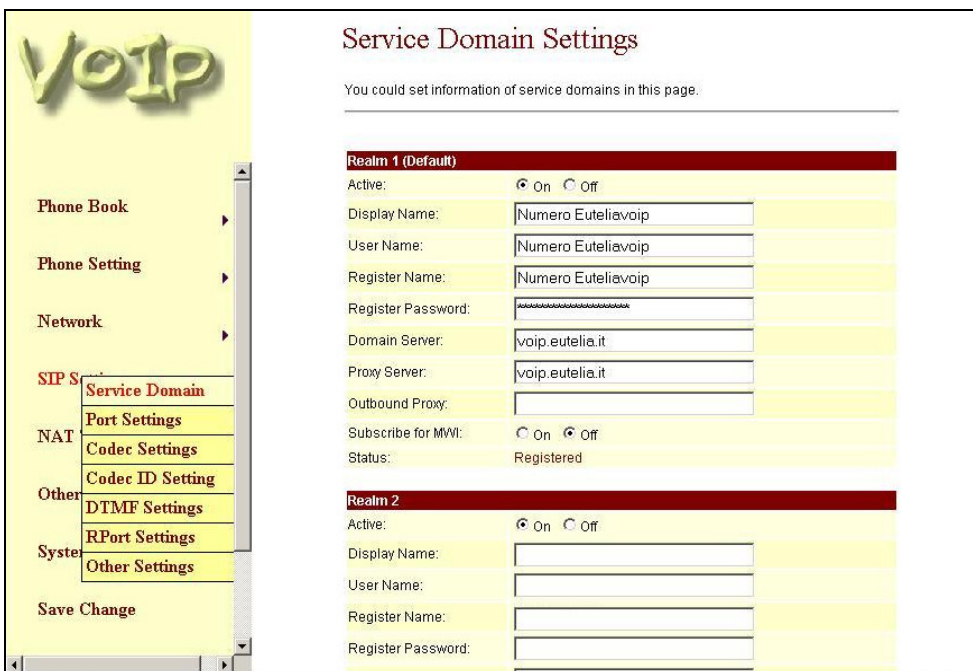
VoIP

Phone Book

Phone Setting

Network

SIP S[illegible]

Service Domain

Port Settings

NAT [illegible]

Codec Settings

Codec ID Setting

Other

DTMF Settings

RPort Settings

Syste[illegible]

Other Settings

Save Change

Service Domain Settings

You could set information of service domains in this page.

Realm 1 (Default)

| | |
|---|---|
| Active: | On Off |
| Display Name: | Numero Euteliavoip |
| User Name: | Numero Euteliavoip |
| Register Name: | Numero Euteliavoip |
| Register Password: | \*\*\*\*\*\*\*\*\*\*\*\*\*\*\*\*\*\*\*\* |
| Domain Server: | voip.eutelia.it |
| Proxy Server: | voip.eutelia.it |
| Outbound Proxy: | |
| Subscribe for MWI: | On Off |
| Status: | Registered |

Realm 2

| | |
|---|---|
| Active: | On Off |
| Display Name: | |
| User Name: | |
| Register Name: | |
| Register Password: | |